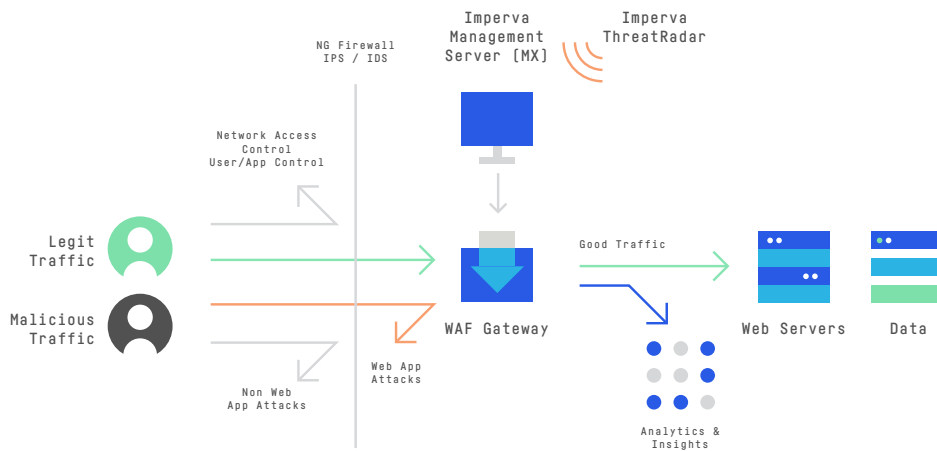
NG Firewall
IPS / IDS

Imperva Management Server (MX)

Imperva ThreatRadar

Network Access Control
User/App Control

Legit Traffic

Malicious Traffic

Non Web App Attacks

Web App Attacks

WAF Gateway

Good Traffic

Web Servers

Data

Analytics & Insights